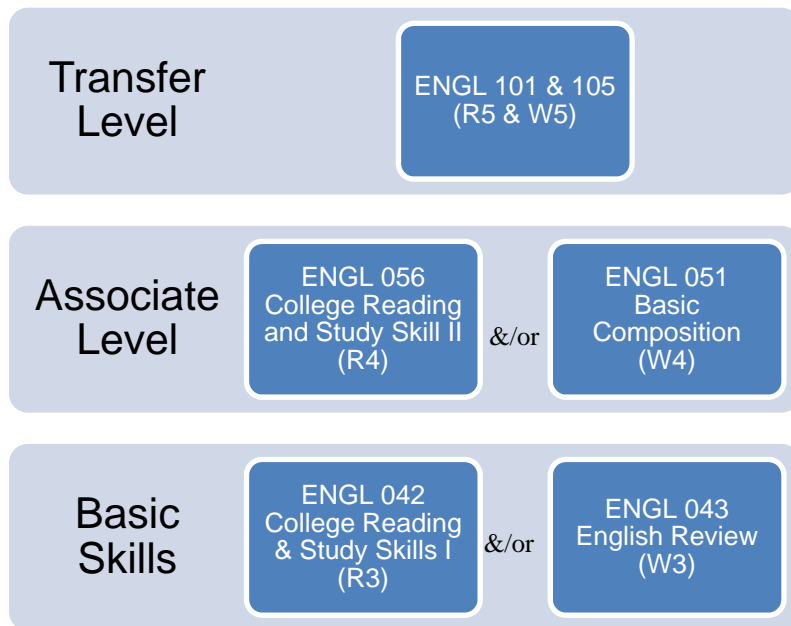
Transfer Level

ENGL 101 & 105
(R5 & W5)

Associate Level

ENGL 056
College Reading and Study Skill II
(R4)

&/or

ENGL 051
Basic Composition
(W4)

Basic Skills

ENGL 042
College Reading & Study Skills I
(R3)

&/or

ENGL 043
English Review
(W3)